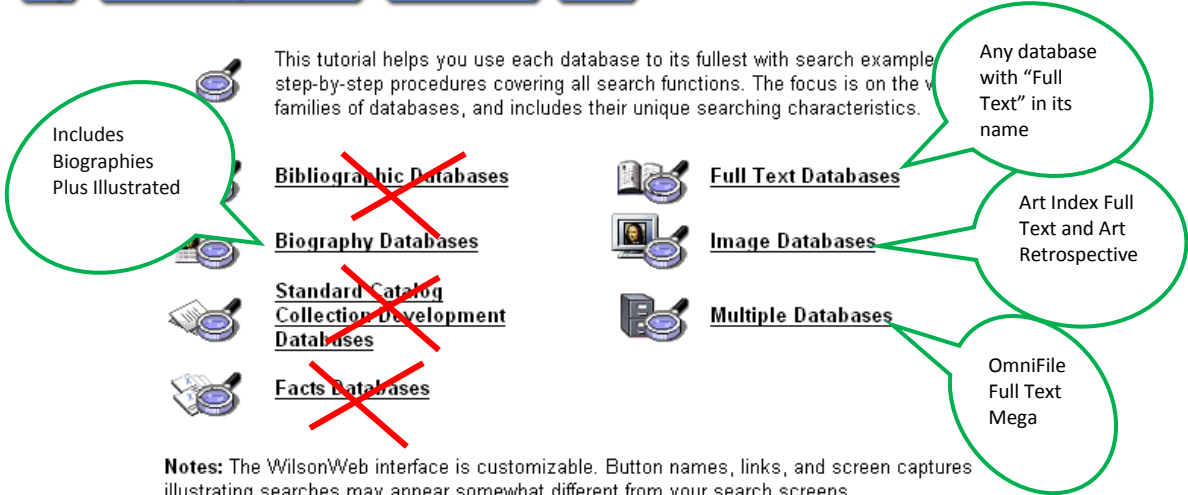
This tutorial helps you use each database to its fullest with search example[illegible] step-by-step procedures covering all search functions. The focus is on the w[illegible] families of databases, and includes their unique searching characteristics.

Any database with "Full Text" in its name

Includes Biographies Plus Illustrated

Bibliographic Databases

Full Text Databases

Art Index Full Text and Art Retrospective

Biography Databases

Image Databases

Standard Catalog Collection Development Databases

Multiple Databases

OmniFile Full Text Mega

Facts Databases

Notes: The WilsonWeb interface is customizable. Button names, links, and screen captures illustrating searches may appear somewhat different from your search screens.